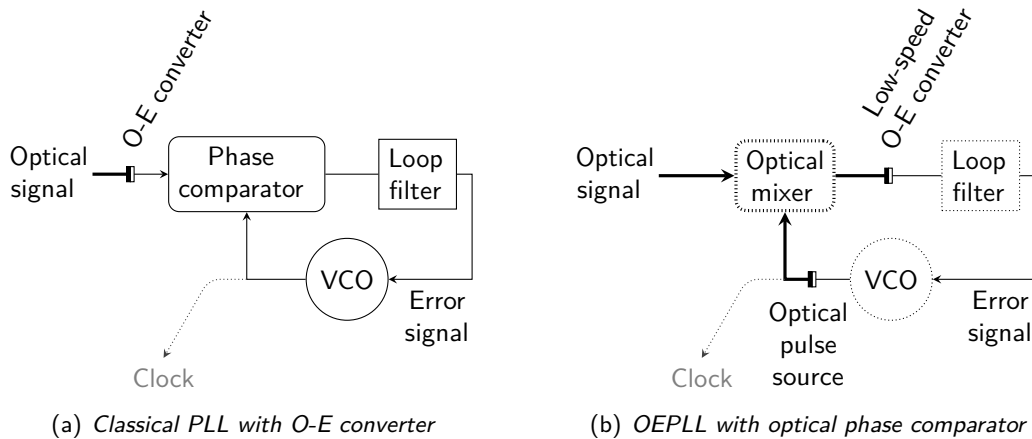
O-E converter

Optical signal

Phase comparator

Loop filter

VCO

Error signal

Clock

(a) Classical PLL with O-E converter

Low-speed O-E converter

Optical signal

Optical mixer

Loop filter

VCO

Error signal

Optical pulse source

Clock

(b) OEPLL with optical phase comparator